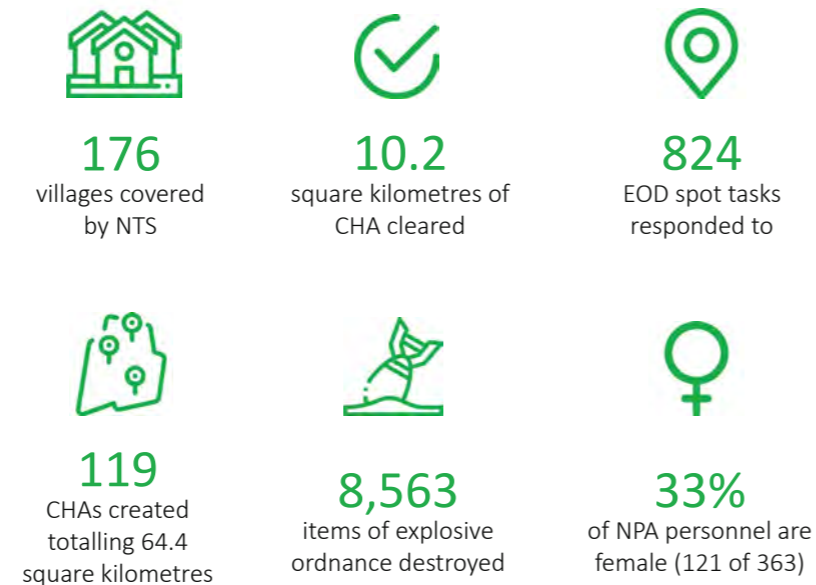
176
villages covered by NTS

10.2
square kilometres of CHA cleared

824
EOD spot tasks responded to

119
CHAs created totalling 64.4 square kilometres

8,563
items of explosive ordnance destroyed

33%
of NPA personnel are female (121 of 363)